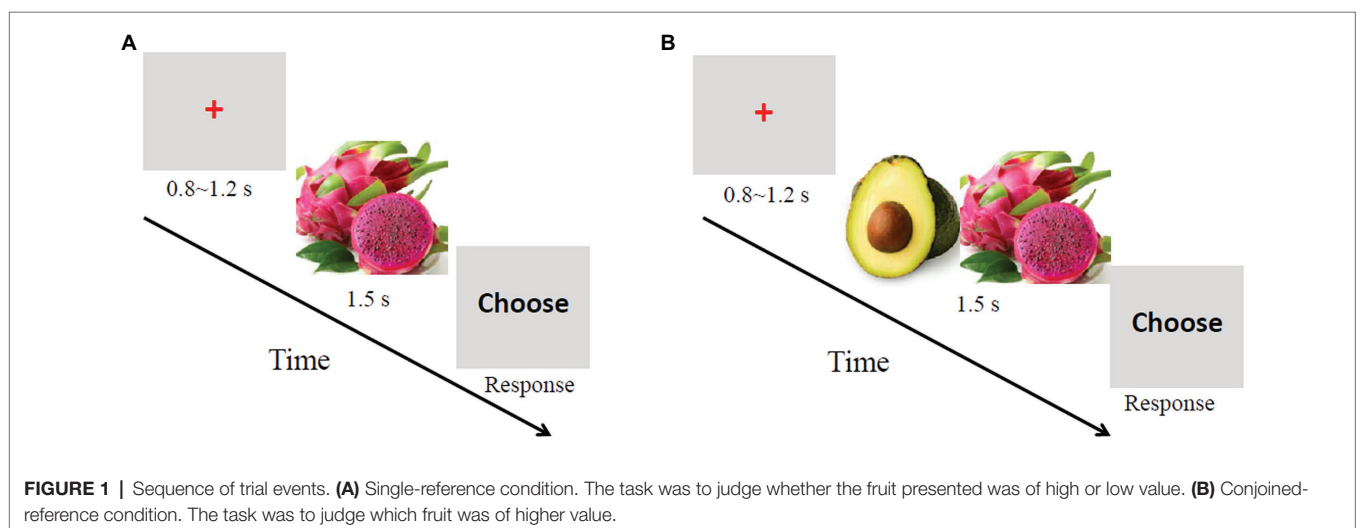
A

+

0.8~1.2 s

1.5 s

Choose

Time

Response

B

+

0.8~1.2 s

1.5 s

Choose

Time

Response

**FIGURE 1 |** Sequence of trial events. **(A)** Single-reference condition. The task was to judge whether the fruit presented was of high or low value. **(B)** Conjoined-reference condition. The task was to judge which fruit was of higher value.